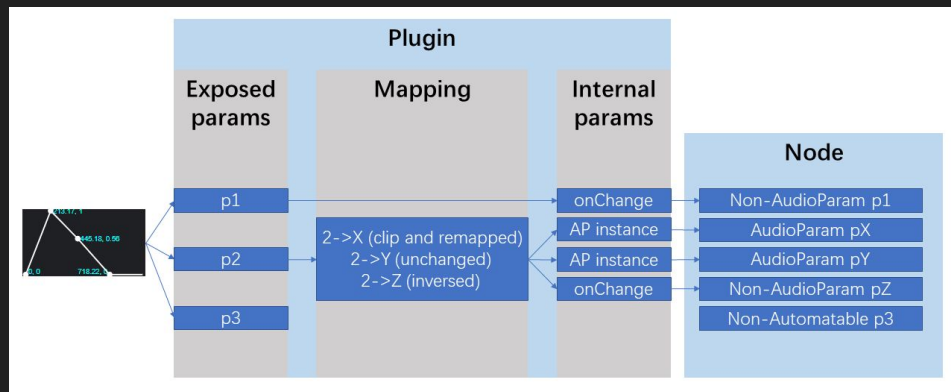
Plugin

Exposed params

Mapping

Internal params

Node

113.17, 1

445.18, 0.56

0, 0

718.22, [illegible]

p1

p2

p3

2->X (clip and remapped)
2->Y (unchanged)
2->Z (inversed)

onChange

AP instance

AP instance

onChange

Non-AudioParam p1

AudioParam pX

AudioParam pY

Non-AudioParam pZ

Non-Automatable p3